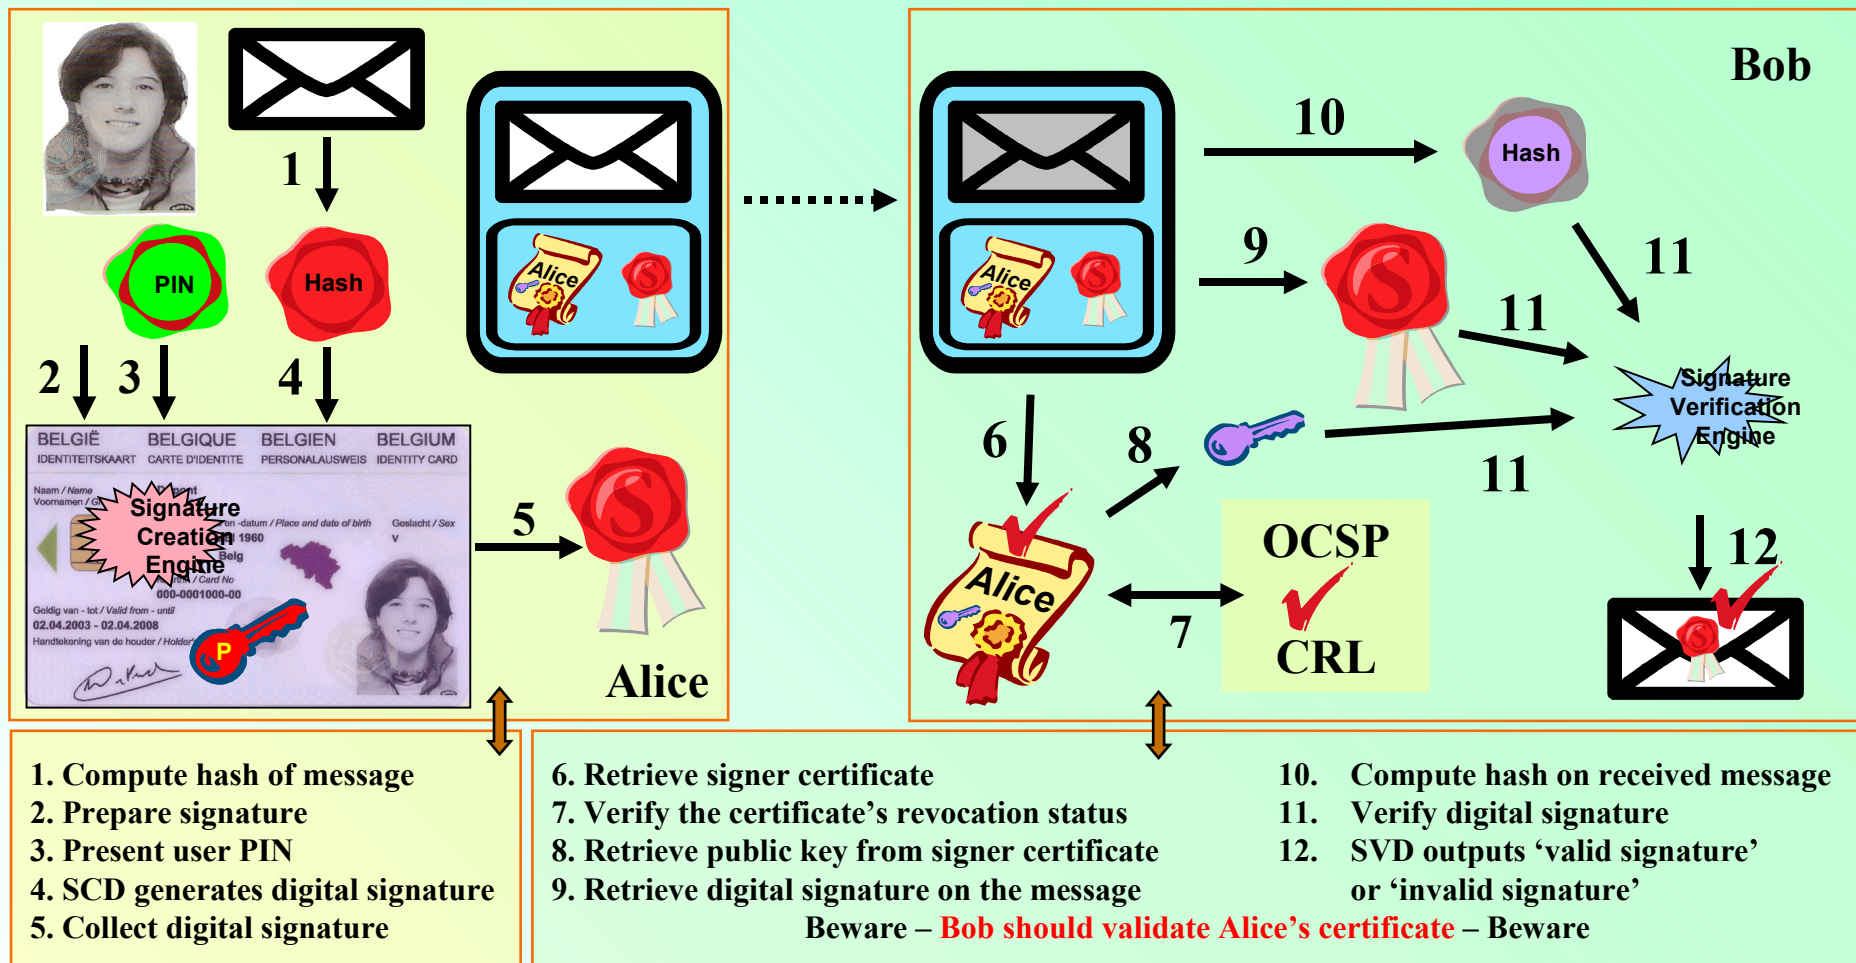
1
PIN
Hash
2 3 4
BELGIË IDENTITEITSKAART
BELGIQUE CARTE D'IDENTITE
BELGIEN PERSONALAUSWEIS
BELGIUM IDENTITY CARD
Signature Creation Engine
Belg
000-0001000-00
02.04.2003 - 02.04.2008
P
5
Alice
Alice
Bob
10
Hash
9
11
11
Signature Verification Engine
11
6
8
Alice
Alice
7
OCSP
CRL
12

1. Compute hash of message
2. Prepare signature
3. Present user PIN
4. SCD generates digital signature
5. Collect digital signature

6. Retrieve signer certificate
7. Verify the certificate's revocation status
8. Retrieve public key from signer certificate
9. Retrieve digital signature on the message

10. Compute hash on received message
11. Verify digital signature
12. SVD outputs 'valid signature' or 'invalid signature'

Beware – Bob should validate Alice's certificate – Beware